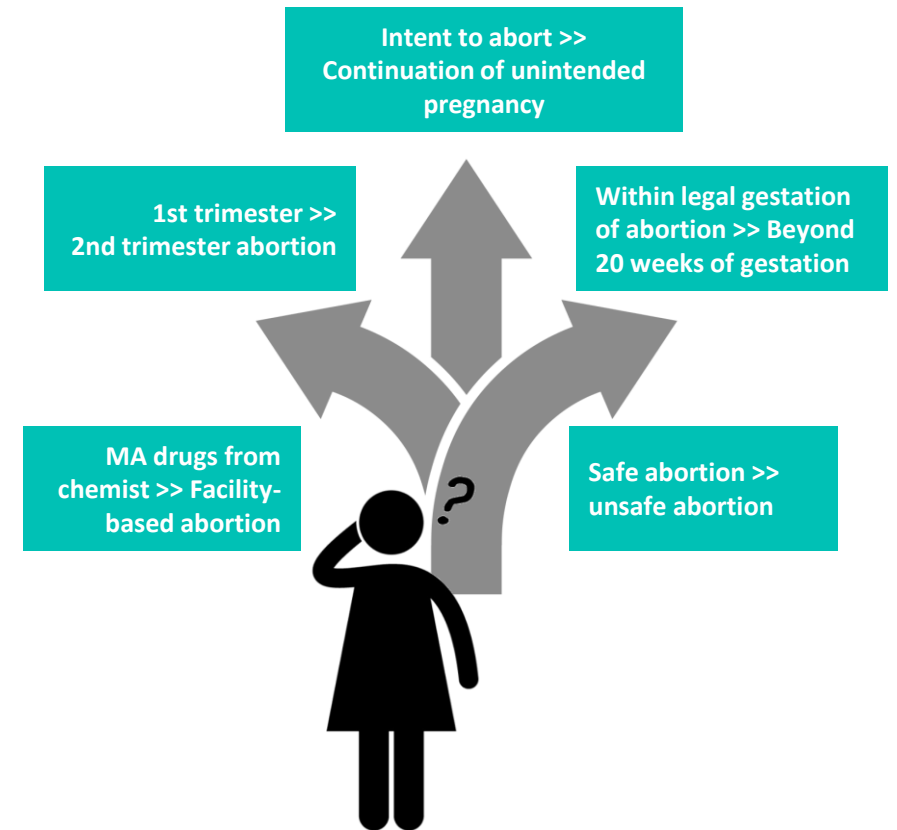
Intent to abort >> Continuation of unintended pregnancy

1st trimester >> 2nd trimester abortion

Within legal gestation of abortion >> Beyond 20 weeks of gestation

MA drugs from chemist >> Facility-based abortion

Safe abortion >> unsafe abortion

?